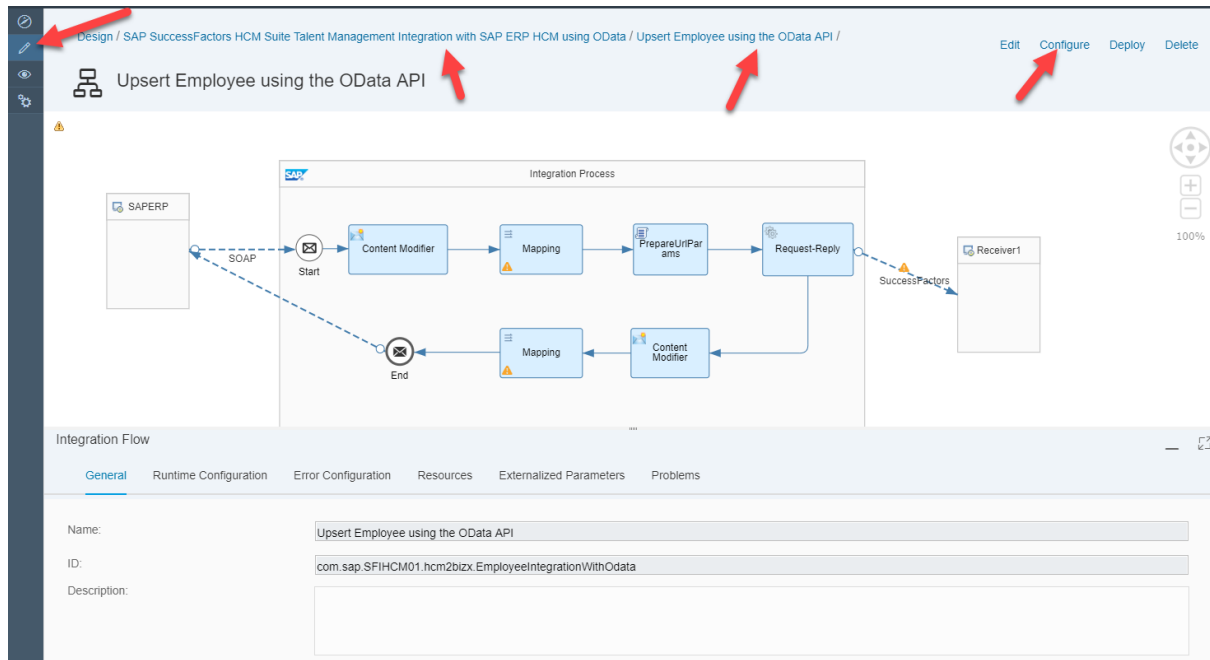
Design / SAP SuccessFactors HCM Suite Talent Management Integration with SAP ERP HCM using OData / Upsert Employee using the OData API /

Edit Configure Deploy Delete

Upsert Employee using the OData API

Integration Process

SAPERP

SOAP

Start

Content Modifier

Mapping

PrepareUrlParams

Request-Reply

SuccessFactors

Receiver1

End

Mapping

Content Modifier

100%

Integration Flow

General Runtime Configuration Error Configuration Resources Externalized Parameters Problems

Name: Upsert Employee using the OData API

ID: com.sap.SFIHCM01.hcm2bizx.EmployeeIntegrationWithOdata

Description: